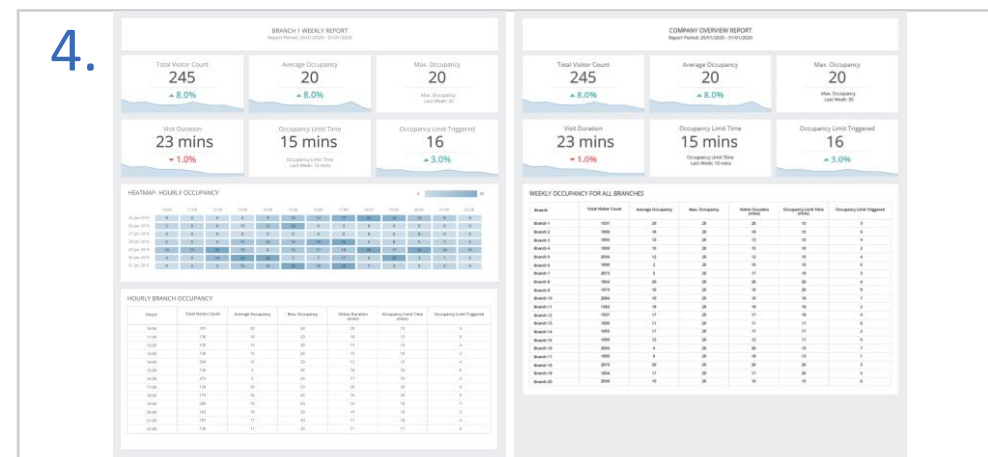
4.

BRANCH 1 WEEKLY REPORT
Report Period: 25/01/2020 - 31/01/2020

Total Visitor Count
245
▲8.0%

Average Occupancy
20
▲8.0%

Max. Occupancy
20
Max. Occupancy
Last Week: 30

Visit Duration
23 mins
▼1.0%

Occupancy Limit Time
15 mins
Occupancy Limit Time
Last Week: 10 mins

Occupancy Limit Triggered
16
▲3.0%

HEATMAP: HOURLY OCCUPANCY

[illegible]

HOURLY BRANCH OCCUPANCY

| Hours | Total Visitor Count | Average Occupancy | Max. Occupancy | Visitor Duration (mins) | Occupancy Limit Time (mins) | Occupancy Limit Triggered |
|---|---|---|---|---|---|---|
| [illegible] | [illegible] | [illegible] | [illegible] | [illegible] | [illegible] | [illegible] |

COMPANY OVERVIEW REPORT
Report Period: 25/01/2020 - 31/01/2020

Total Visitor Count
245
▲8.0%

Average Occupancy
20
▲8.0%

Max. Occupancy
20
Max. Occupancy
Last Week: 35

Visit Duration
23 mins
▼1.0%

Occupancy Limit Time
15 mins
Occupancy Limit Time
Last Week: 15 mins

Occupancy Limit Triggered
16
▲3.0%

WEEKLY OCCUPANCY FOR ALL BRANCHES

| Branch | Total Visitor Count | Average Occupancy | Max. Occupancy | Visitor Duration (mins) | Occupancy Limit Time (mins) | Occupancy Limit Triggered |
|---|---|---|---|---|---|---|
| Branch 1 | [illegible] | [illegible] | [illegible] | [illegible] | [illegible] | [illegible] |
| Branch 2 | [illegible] | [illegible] | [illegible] | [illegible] | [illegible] | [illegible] |
| Branch 3 | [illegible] | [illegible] | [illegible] | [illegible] | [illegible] | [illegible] |
| Branch 4 | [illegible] | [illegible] | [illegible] | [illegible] | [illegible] | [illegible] |
| Branch 5 | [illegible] | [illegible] | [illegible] | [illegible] | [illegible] | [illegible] |
| Branch 6 | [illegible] | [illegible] | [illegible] | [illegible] | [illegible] | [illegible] |
| Branch 7 | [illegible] | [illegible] | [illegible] | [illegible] | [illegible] | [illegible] |
| Branch 8 | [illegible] | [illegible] | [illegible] | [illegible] | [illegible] | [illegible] |
| Branch 9 | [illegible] | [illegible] | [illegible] | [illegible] | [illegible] | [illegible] |
| Branch 10 | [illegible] | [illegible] | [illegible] | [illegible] | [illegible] | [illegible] |
| Branch 11 | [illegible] | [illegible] | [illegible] | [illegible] | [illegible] | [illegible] |
| Branch 12 | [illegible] | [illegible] | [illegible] | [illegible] | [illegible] | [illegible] |
| Branch 13 | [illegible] | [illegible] | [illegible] | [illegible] | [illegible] | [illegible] |
| Branch 14 | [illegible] | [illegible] | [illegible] | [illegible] | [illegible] | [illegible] |
| Branch 15 | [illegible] | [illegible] | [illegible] | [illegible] | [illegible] | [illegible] |
| Branch 16 | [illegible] | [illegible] | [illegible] | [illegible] | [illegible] | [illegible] |
| Branch 17 | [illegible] | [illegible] | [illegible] | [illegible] | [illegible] | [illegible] |
| Branch 18 | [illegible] | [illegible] | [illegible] | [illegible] | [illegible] | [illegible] |
| Branch 19 | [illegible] | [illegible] | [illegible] | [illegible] | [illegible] | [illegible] |
| Branch 20 | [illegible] | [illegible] | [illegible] | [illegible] | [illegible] | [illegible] |